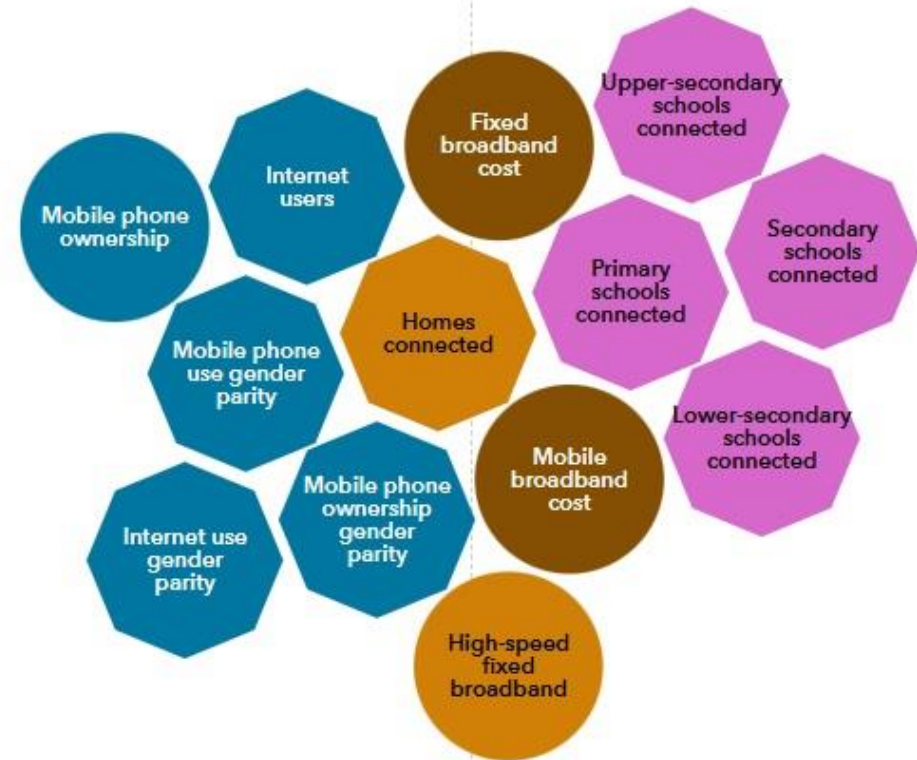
Mobile phone ownership

Internet users

Fixed broadband cost

Upper-secondary schools connected

Secondary schools connected

Primary schools connected

Homes connected

Mobile phone use gender parity

Lower-secondary schools connected

Mobile broadband cost

Mobile phone ownership gender parity

Internet use gender parity

High-speed fixed broadband